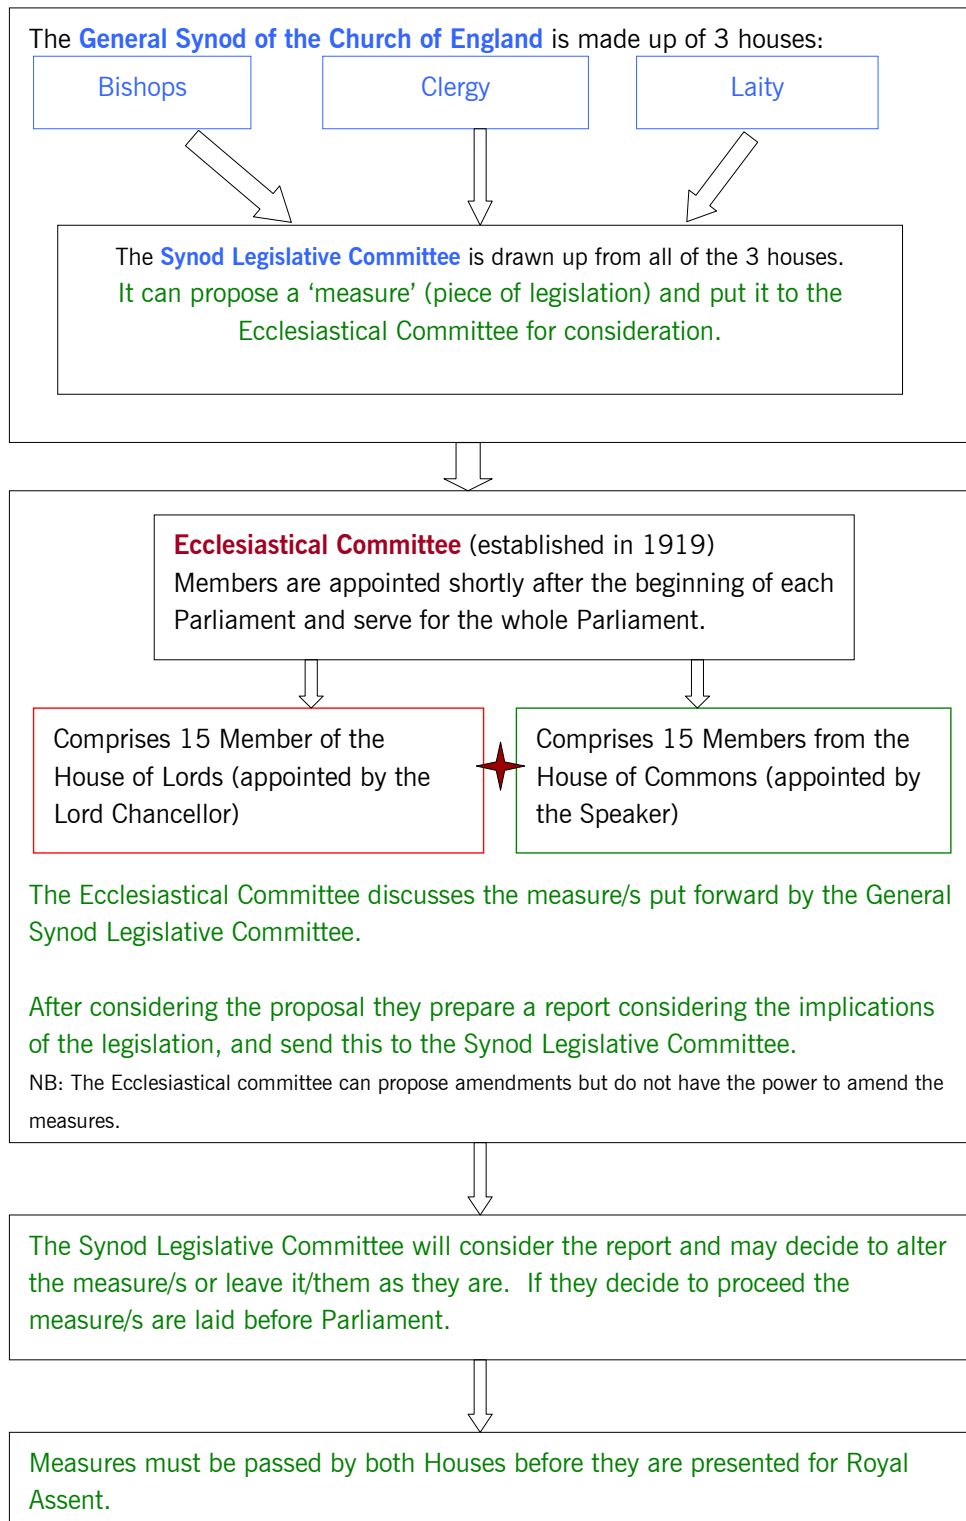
The General Synod of the Church of England is made up of 3 houses:

Bishops

Clergy

Laity

The Synod Legislative Committee is drawn up from all of the 3 houses. It can propose a 'measure' (piece of legislation) and put it to the Ecclesiastical Committee for consideration.

Ecclesiastical Committee (established in 1919)
Members are appointed shortly after the beginning of each Parliament and serve for the whole Parliament.

Comprises 15 Member of the House of Lords (appointed by the Lord Chancellor)

Comprises 15 Members from the House of Commons (appointed by the Speaker)

The Ecclesiastical Committee discusses the measure/s put forward by the General Synod Legislative Committee.

After considering the proposal they prepare a report considering the implications of the legislation, and send this to the Synod Legislative Committee.
NB: The Ecclesiastical committee can propose amendments but do not have the power to amend the measures.

The Synod Legislative Committee will consider the report and may decide to alter the measure/s or leave it/them as they are. If they decide to proceed the measure/s are laid before Parliament.

Measures must be passed by both Houses before they are presented for Royal Assent.